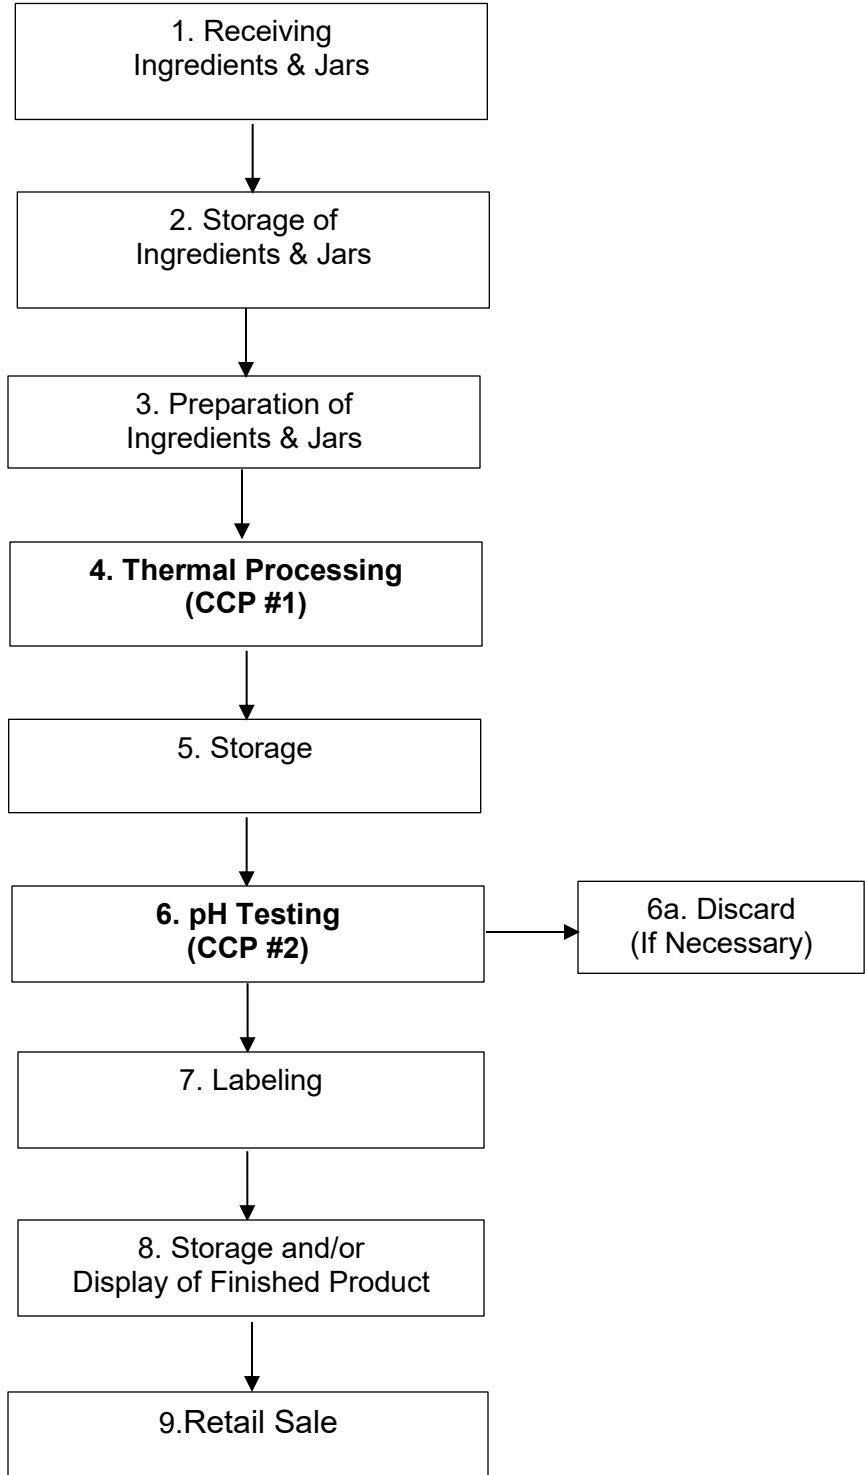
1. Receiving Ingredients & Jars

2. Storage of Ingredients & Jars

3. Preparation of Ingredients & Jars

4. Thermal Processing (CCP #1)

5. Storage

6. pH Testing (CCP #2)

6a. Discard (If Necessary)

7. Labeling

8. Storage and/or Display of Finished Product

9.Retail Sale